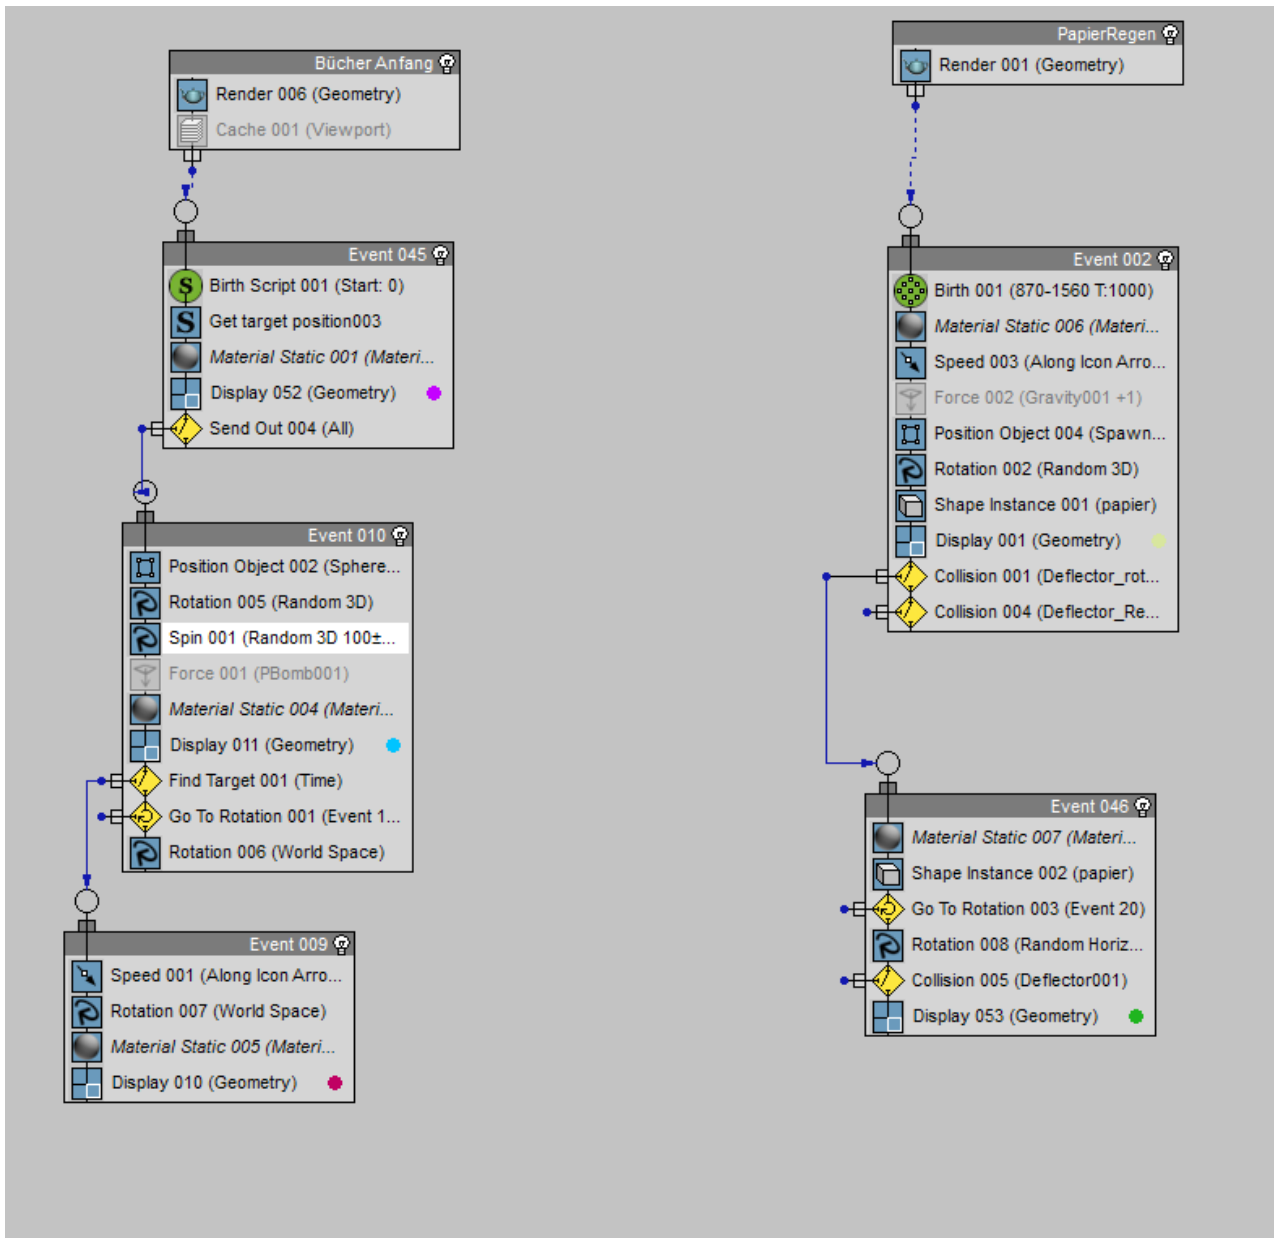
Bücher Anfang
Render 006 (Geometry)
Cache 001 (Viewport)

Event 045
Birth Script 001 (Start: 0)
Get target position003
Material Static 001 (Materi...
Display 052 (Geometry)
Send Out 004 (All)

Event 010
Position Object 002 (Sphere...
Rotation 005 (Random 3D)
Spin 001 (Random 3D 100±...
Force 001 (PBomb001)
Material Static 004 (Materi...
Display 011 (Geometry)
Find Target 001 (Time)
Go To Rotation 001 (Event 1...
Rotation 006 (World Space)

Event 009
Speed 001 (Along Icon Arro...
Rotation 007 (World Space)
Material Static 005 (Materi...
Display 010 (Geometry)

PapierRegen
Render 001 (Geometry)

Event 002
Birth 001 (870-1560 T:1000)
Material Static 006 (Materi...
Speed 003 (Along Icon Arro...
Force 002 (Gravity001 +1)
Position Object 004 (Spawn...
Rotation 002 (Random 3D)
Shape Instance 001 (papier)
Display 001 (Geometry)
Collision 001 (Deflector_rot...
Collision 004 (Deflector_Re...

Event 046
Material Static 007 (Materi...
Shape Instance 002 (papier)
Go To Rotation 003 (Event 20)
Rotation 008 (Random Horiz...
Collision 005 (Deflector001)
Display 053 (Geometry)